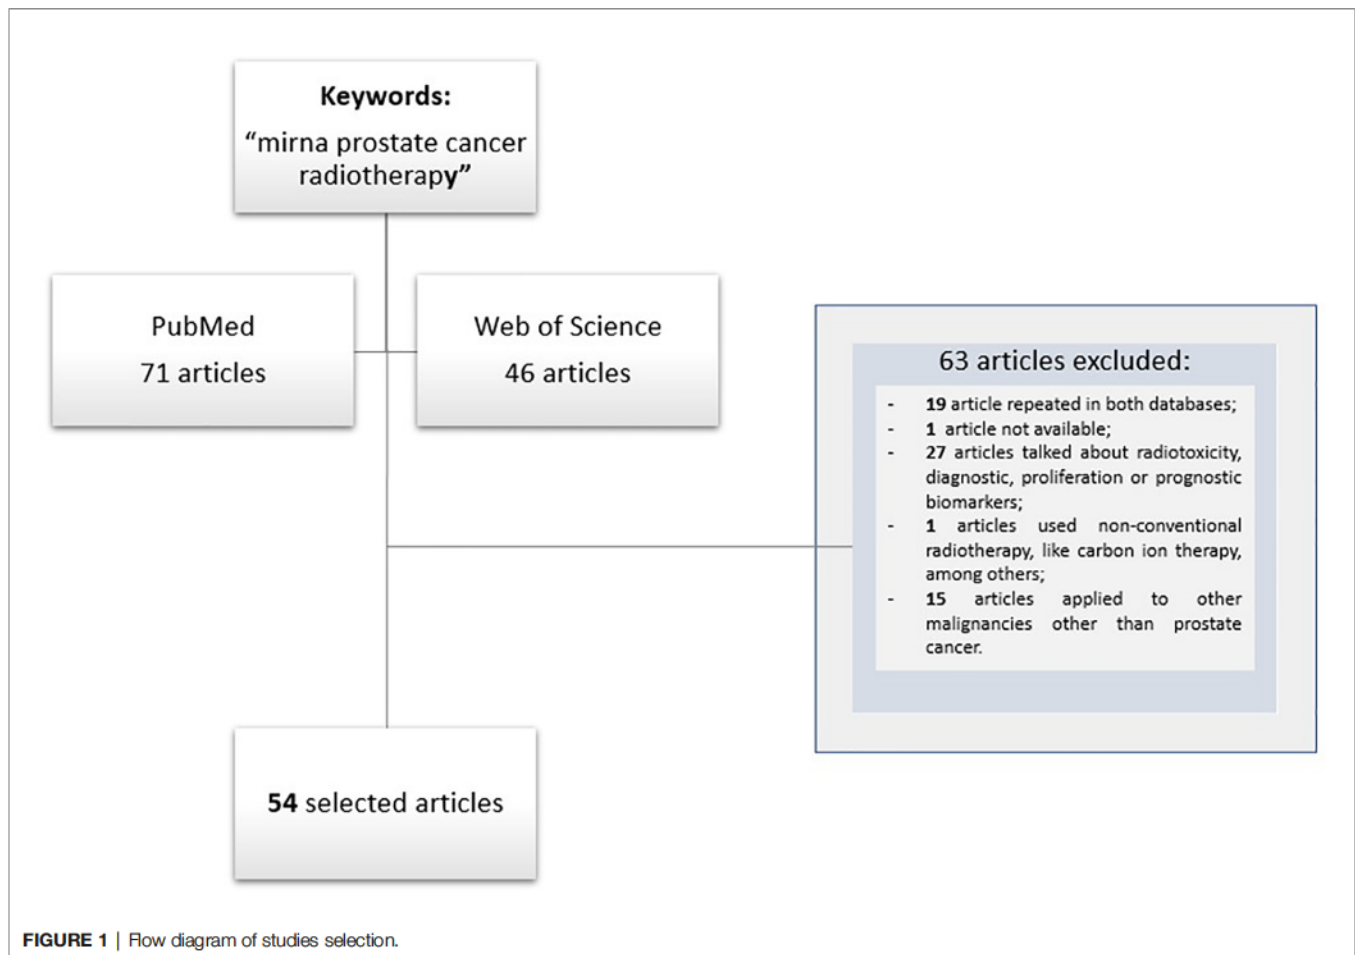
Keywords:
“mirna prostate cancer radiotherapy”

PubMed
71 articles

Web of Science
46 articles

63 articles excluded:

- 19 article repeated in both databases;
- 1 article not available;
- 27 articles talked about radiotoxicity, diagnostic, proliferation or prognostic biomarkers;
- 1 articles used non-conventional radiotherapy, like carbon ion therapy, among others;
- 15 articles applied to other malignancies other than prostate cancer.

54 selected articles

FIGURE 1 | Flow diagram of studies selection.